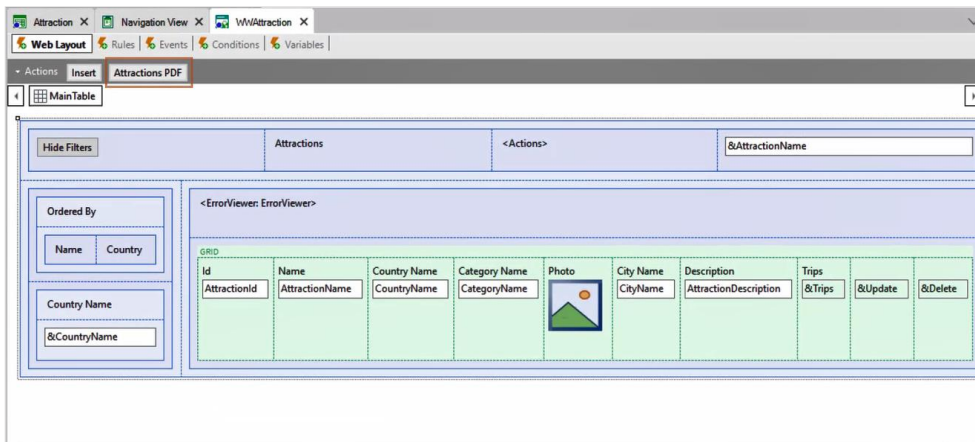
Attraction ×   Navigation View ×   WWAttraction ×

Web Layout | Rules | Events | Conditions | Variables

Actions   Insert   Attractions PDF

MainTable

Hide Filters   Attractions   <Actions>   &AttractionName

Ordered By

Name   Country

Country Name

&CountryName

<ErrorViewer: ErrorViewer>

GRID

| Id | Name | Country Name | Category Name | Photo | City Name | Description | Trips | | |
|---|---|---|---|---|---|---|---|---|---|
| AttractionId | AttractionName | CountryName | CategoryName | | CityName | AttractionDescription | &Trips | &Update | &Delete |